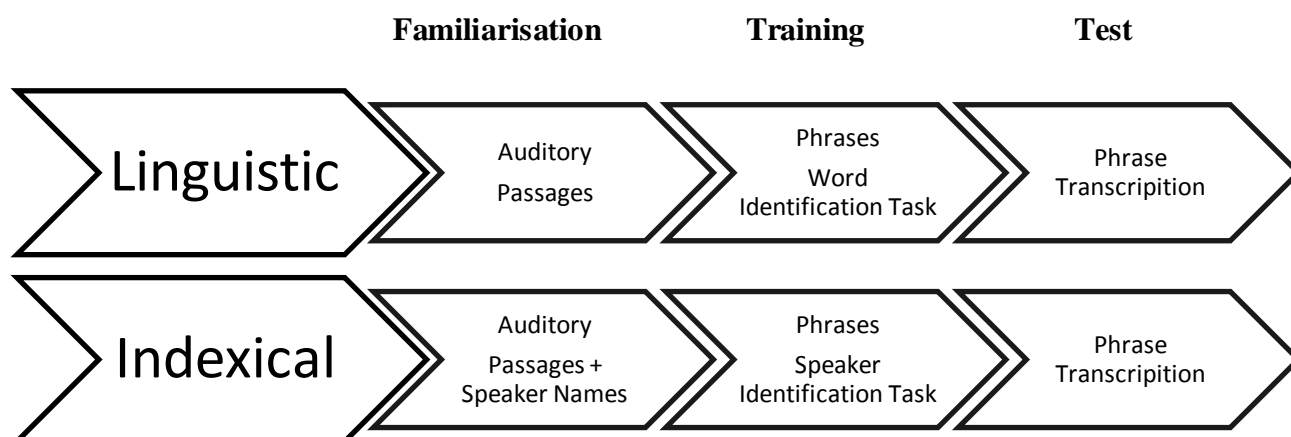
Familiarisation Training Test

Linguistic

Auditory Passages

Phrases

Word Identification Task

Phrase Transcripition

Indexical

Auditory Passages + Speaker Names

Phrases

Speaker Identification Task

Phrase Transcripition